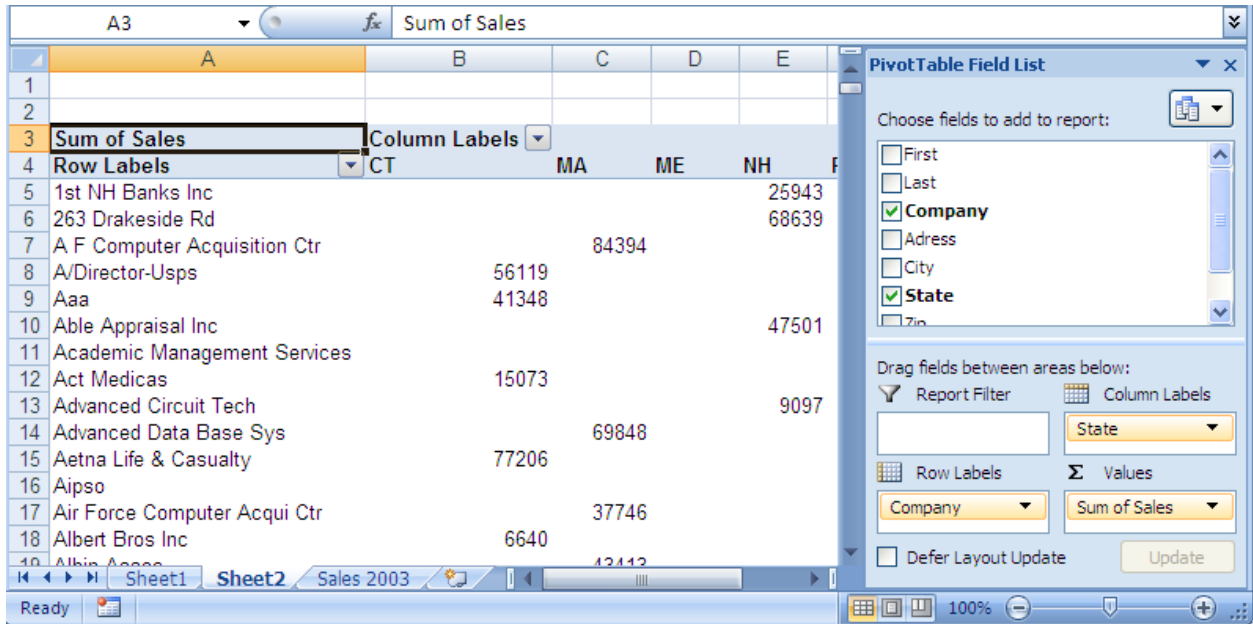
A3 | Sum of Sales

| | A | B | C | D | E |
|---|---|---|---|---|---|
| 1 | | | | | |
| 2 | | | | | |
| 3 | Sum of Sales | Column Labels | | | |
| 4 | Row Labels | CT | MA | ME | NH |
| 5 | 1st NH Banks Inc | | | | 25943 |
| 6 | 263 Drakeside Rd | | | | 68639 |
| 7 | A F Computer Acquisition Ctr | | 84394 | | |
| 8 | A/Director-Usps | 56119 | | | |
| 9 | Aaa | 41348 | | | |
| 10 | Able Appraisal Inc | | | | 47501 |
| 11 | Academic Management Services | | | | |
| 12 | Act Medicas | 15073 | | | |
| 13 | Advanced Circuit Tech | | | | 9097 |
| 14 | Advanced Data Base Sys | | 69848 | | |
| 15 | Aetna Life & Casualty | 77206 | | | |
| 16 | Aipso | | | | |
| 17 | Air Force Computer Acqui Ctr | | 37746 | | |
| 18 | Albert Bros Inc | 6640 | | | |
| 19 | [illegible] | | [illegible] | | |

Sheet1 Sheet2 Sales 2003

Ready

PivotTable Field List

Choose fields to add to report:

First
Last
Company
Adress
City
State
Zip

Drag fields between areas below:

Report Filter
Column Labels
State
Row Labels
Values
Company
Sum of Sales

Defer Layout Update
Update

100%